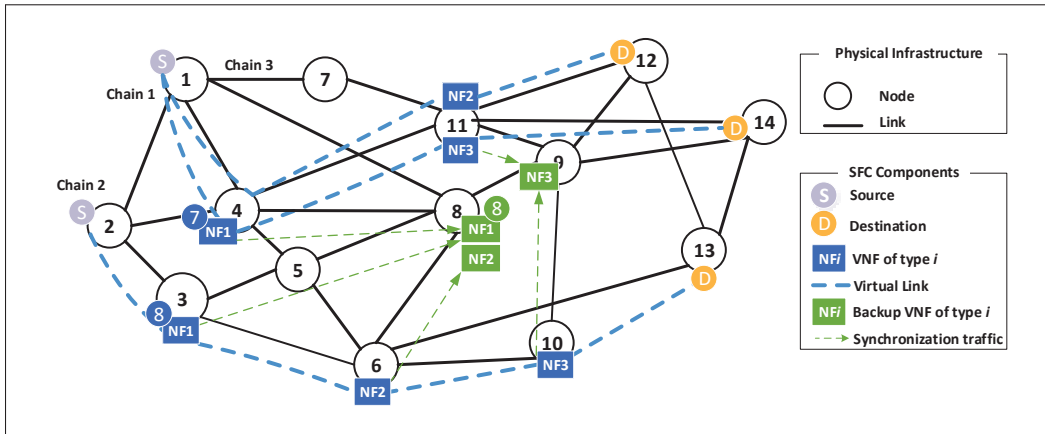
Chain 3
Chain 1
Chain 2
S
1
7
D
12
NF2
11
NF3
D
14
9
NF3
S
2
7
4
NF1
8
8
NF1
NF2
5
13
D
8
3
NF1
6
NF2
10
NF3

Physical Infrastructure
Node
Link
SFC Components
S Source
D Destination
NFi VNF of type i
Virtual Link
NFi Backup VNF of type i
Synchronization traffic